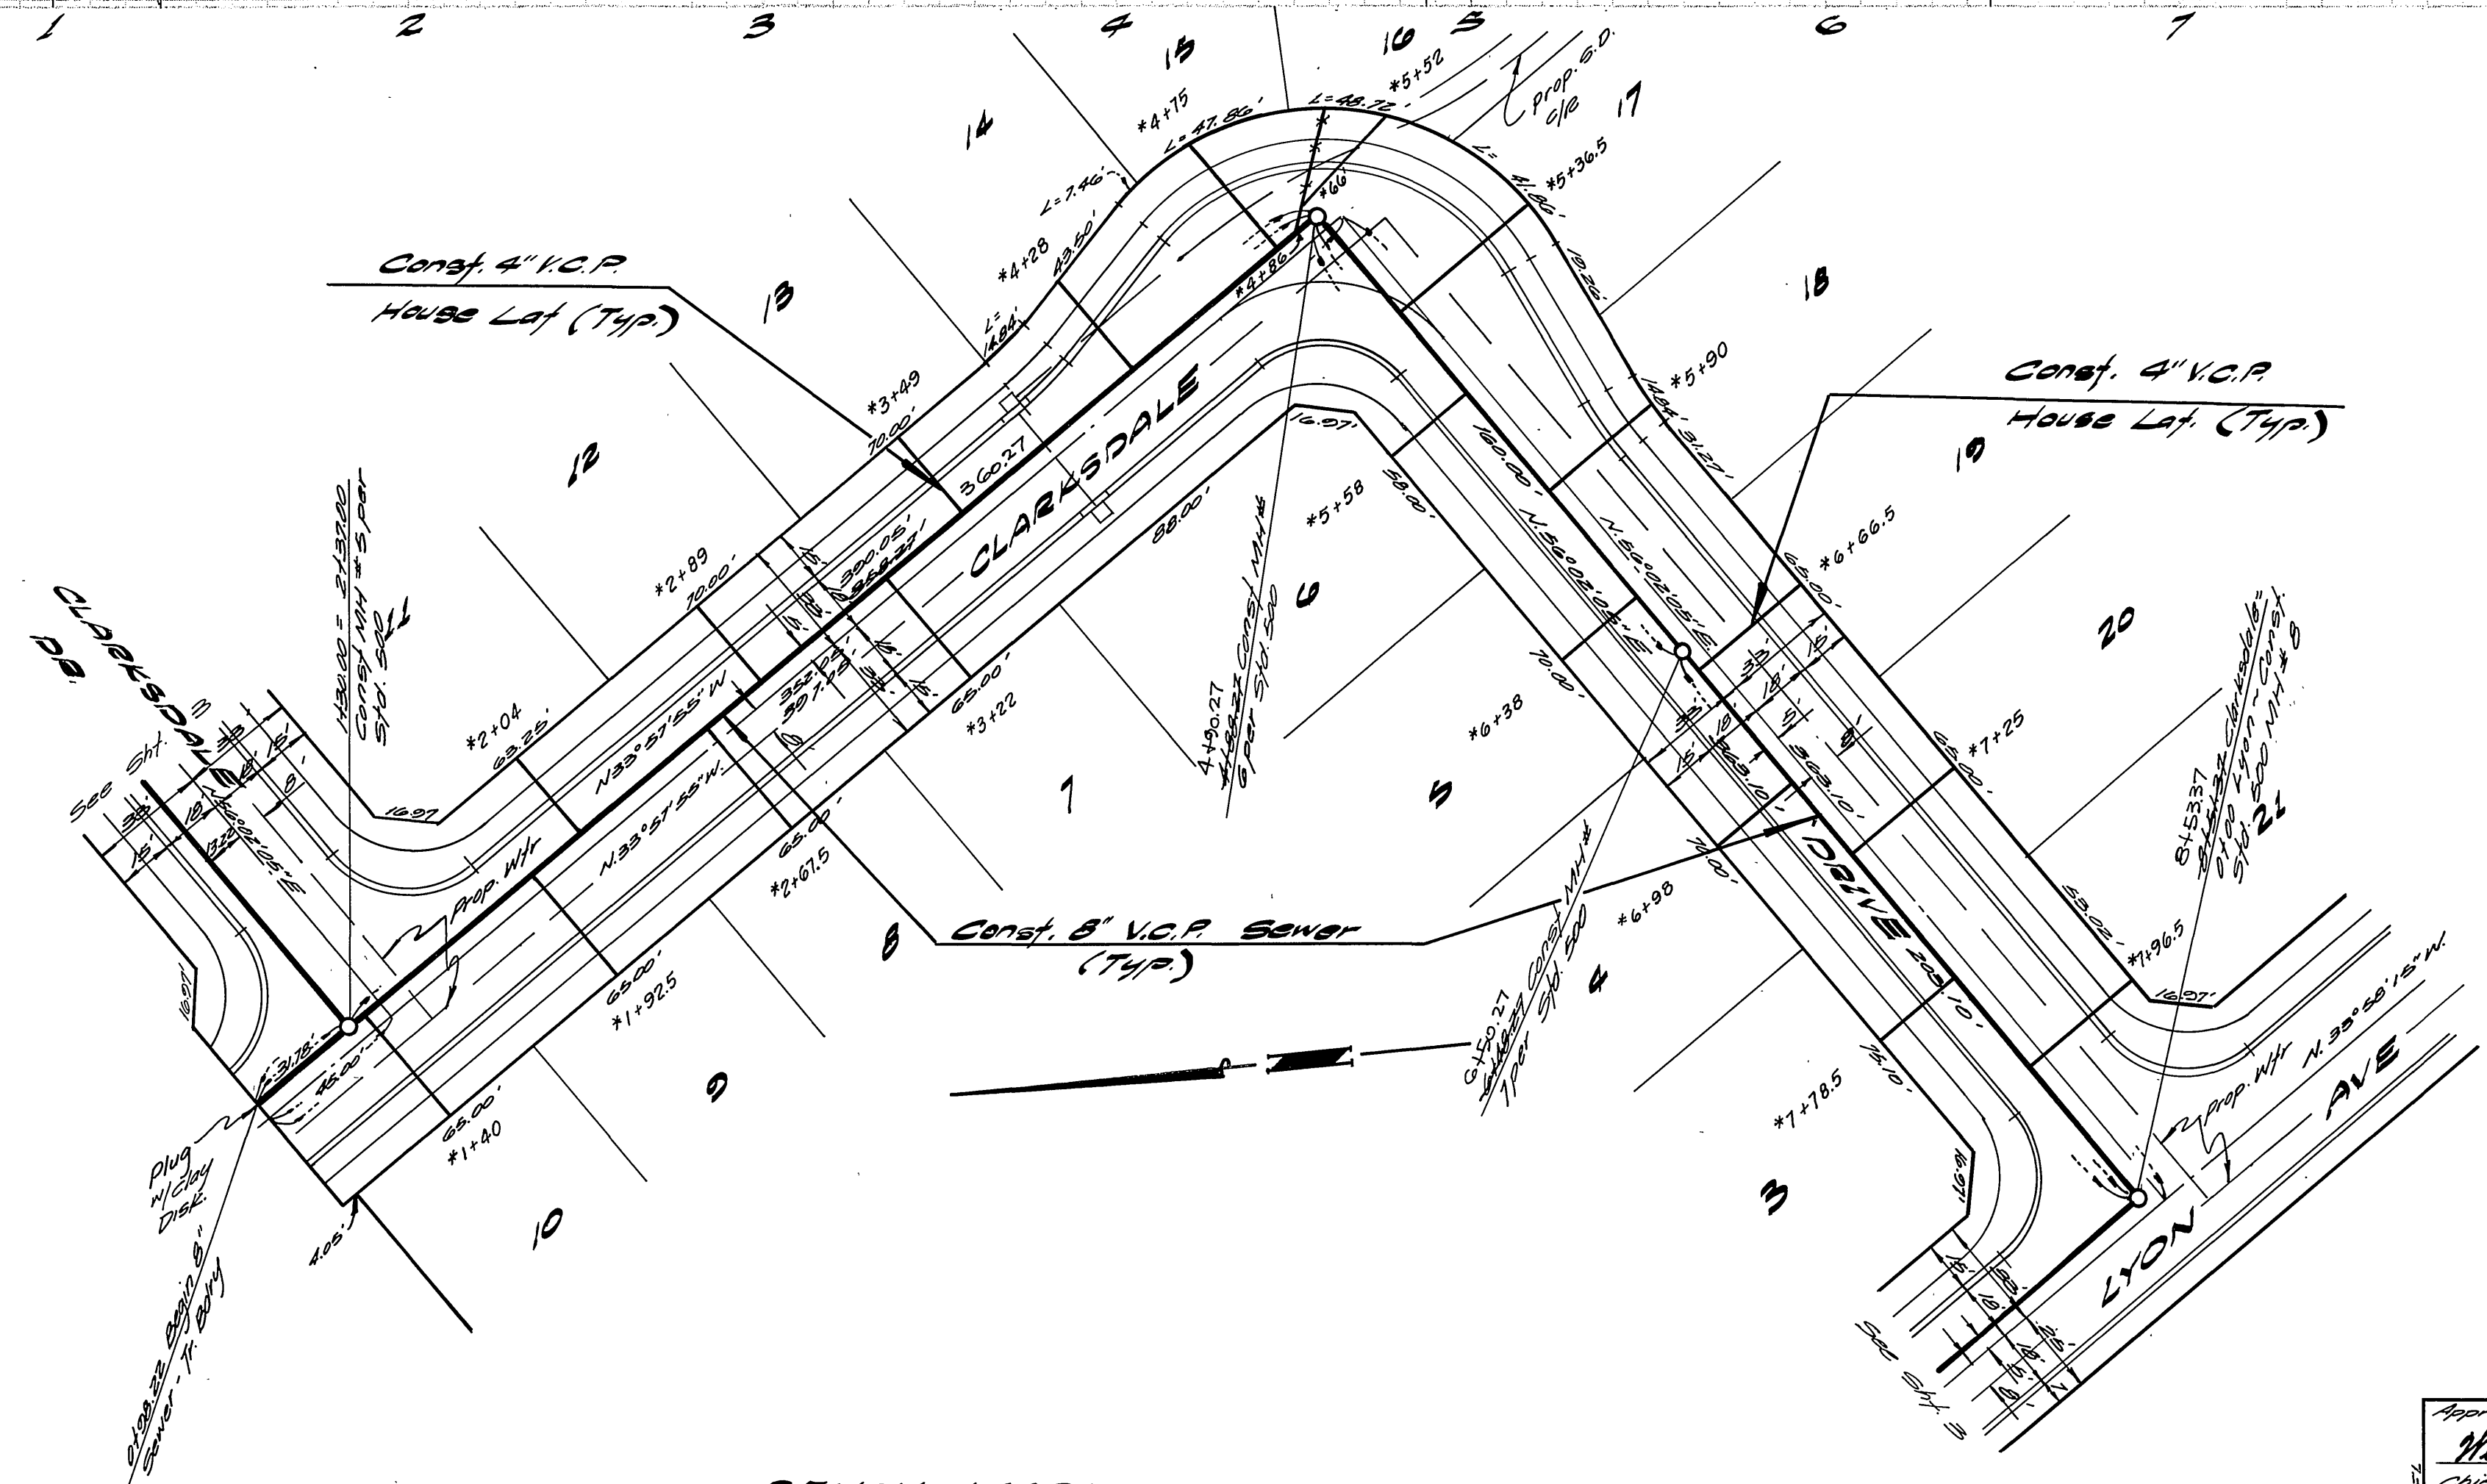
1 2 3 4 15 16 5 6 7

*5+52
L=48.72'
Prop. G.D. c/l
17
*4+75
L=47.86'
L=41.80'
*5+36.5
L=7.46'
*66
14
*4+28
43.50'
19.26'
Const. 4" V.C.P.
House Lat (Typ.)
13
L=14.84'
*4+86
18
*5+90
14.84'
31.27'
Const. 4" V.C.P.
House Lat. (Typ.)
*3+49
70.00'
360.27
CLARKSDALE
16.97'
160.00'
N.56°02'05"E
N.56°02'05"E
19
12
58.00'
88.00'
*5+58
*6+66.5
*2+89
70.00'
300.05'
15'
65.00'
CLARKSDALE DR.
1+30.00 = 2+37.00
Const MH # 5 per
Std. 500
11
4+50.27
Const MH #
6 per Std. 500
6
20
*2+04
63.25'
N33°57'55"W
352.05'
307.05'
65.00'
*3+22
*6+38
70.00'
*7+25
65.00'
8+53.37
Clarksdale
0+00 Lyon - Const
Std. 500 MH # 8
21
See Sht. 3
33'
15'
8'
19'
16.97
N.33°57'55"W
7
5
303.10'
Prop. W/r
N.33°57'55"W
65.00'
*2+67.5
70.00'
DRIVE
53.02'
*7+96.5
16.97'
8
Const. 8" V.C.P. Sewer
(Typ.)
*6+98
16.97'
4
6+50.27
Const MH #
7 per Std. 500
65.00'
*1+92.5
9
70.10'
Prop. W/r
N.33°58'15"W.
AVE
31.78'
46.00'
65.00'
*1+40
*7+78.5
16.97'
3
Plug w/Clay Disk.
10
4.05'
LYON
0+08.22 Begin 8" Sewer - Tr. Bdry
See Sht. 3
Appr
Chi